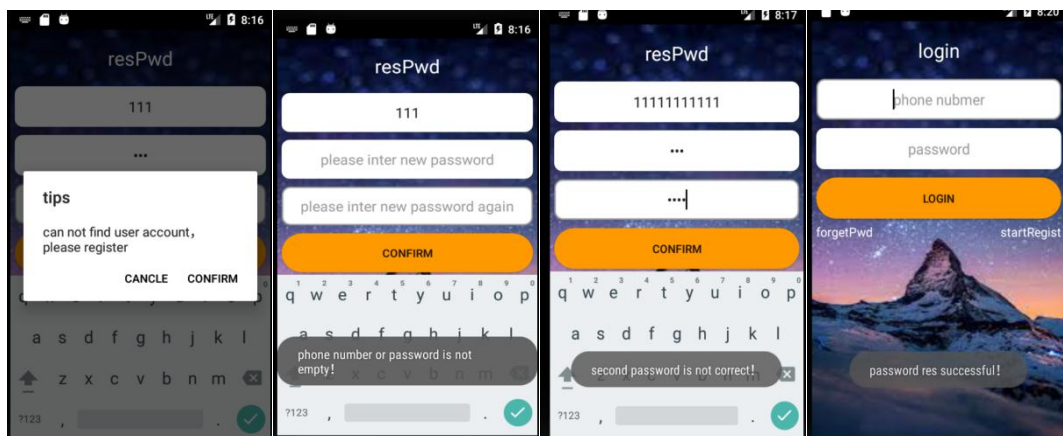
8:16

resPwd

111

•••

tips

can not find user account, please register

CANCLE CONFIRM

a s d f g h j k l

z x c v b n m

?123 ,

8:16

resPwd

111

please inter new password

please inter new password again

CONFIRM

q w e r t y u i o p

a s d f g h j k l

phone number or password is not empty!

?123 , .

8:17

resPwd

11111111111

•••

••••

CONFIRM

q w e r t y u i o p

a s d f g h j k l

second password is not correct!

?123 , .

8:20

login

phone nubmer

password

LOGIN

forgetPwd

startRegist

password res successful!